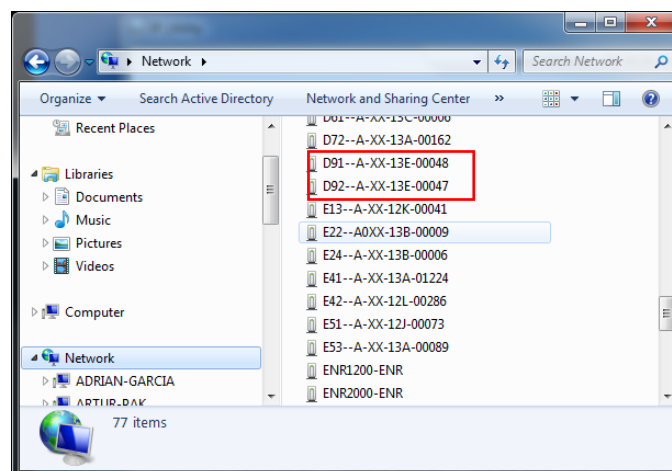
Network ▸

Search Network

Organize ▾ Search Active Directory Network and Sharing Center »

Recent Places

Libraries
Documents
Music
Pictures
Videos

Computer

Network
ADRIAN-GARCIA
ARTUR-RAK

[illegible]
D72--A-XX-13A-00162
D91--A-XX-13E-00048
D92--A-XX-13E-00047
E13--A-XX-12K-00041
E22--A0XX-13B-00009
E24--A-XX-13B-00006
E41--A-XX-13A-01224
E42--A-XX-12L-00286
E51--A-XX-12J-00073
E53--A-XX-13A-00089
ENR1200-ENR
ENR2000-ENR

77 items